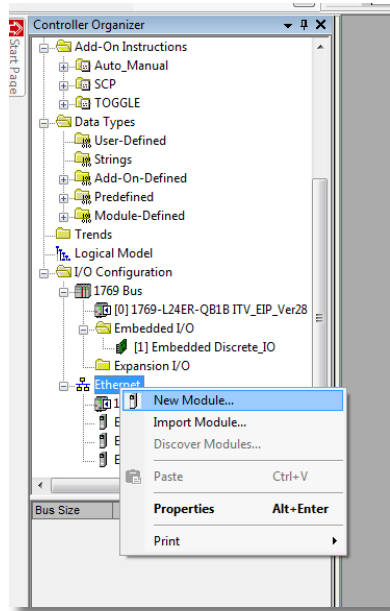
Start Page

Controller Organizer

Add-On Instructions
Auto_Manual
SCP
TOGGLE
Data Types
User-Defined
Strings
Add-On-Defined
Predefined
Module-Defined
Trends
Logical Model
I/O Configuration
1769 Bus
[0] 1769-L24ER-QB1B ITV_EIP_Ver28
Embedded I/O
[1] Embedded Discrete_IO
Expansion I/O
Ethernet
1
E
E
E

Bus Size

New Module...
Import Module...
Discover Modules...
Paste Ctrl+V
Properties Alt+Enter
Print